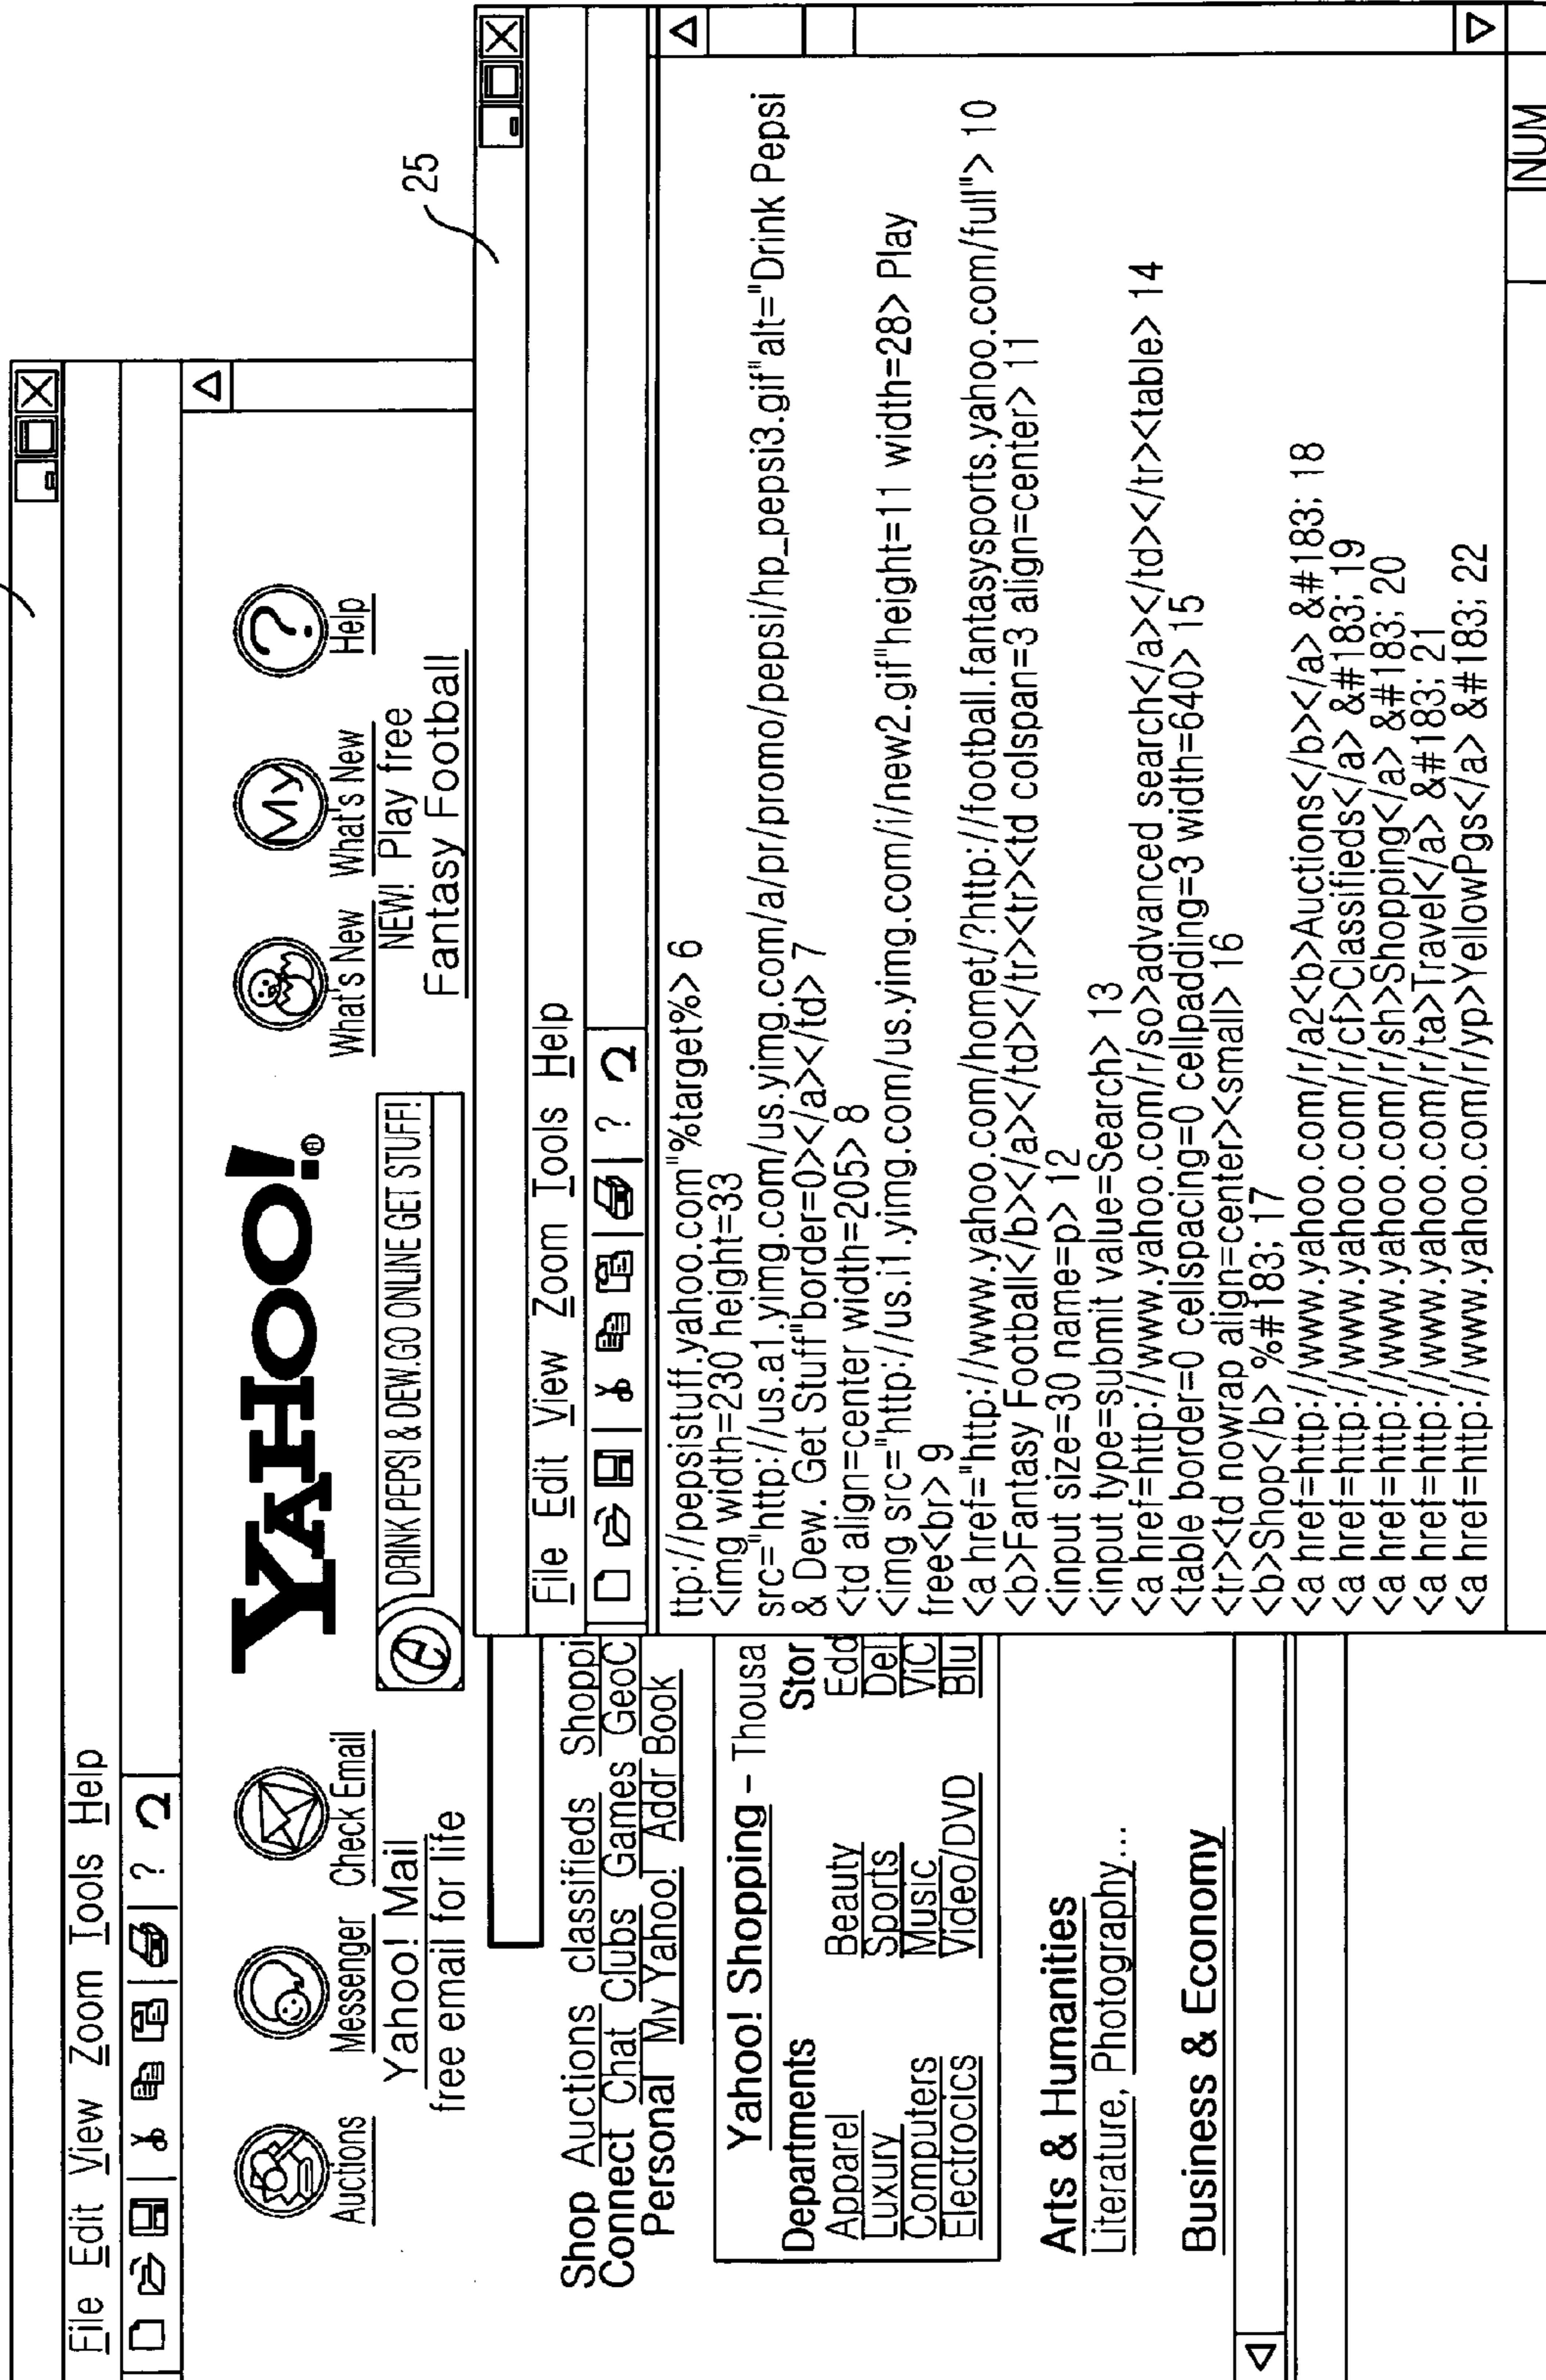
File Edit View Zoom Tools Help

?

Auctions Messenger Check Email What's New What's New Help

YAHOO!

Yahoo! Mail free email for life

DRINK PEPSI & DEW.GO ONLINE GET STUFF!

NEW! Play free Fantasy Football

Shop Auctions classifieds Shoppi
Connect Chat Clubs Games GeoC
Personal My Yahoo! Addr Book

Yahoo! Shopping - Thousa
Departments
Apparel Beauty
Luxury Sports
Computers Music
Electrocics Video/DVD

Stor
Edd
Del
VIC
Blu

Arts & Humanities
Literature, Photography...

Business & Economy

25

File Edit View Zoom Tools Help

?

ttp://pepsistuff.yahoo.com"%target%> 6
<img width=230 height=33
src="http://us.a1.yimg.com/us.yimg.com/a/pr/promo/pepsi/hp_pepsi3.gif"alt="Drink Pepsi & Dew. Get Stuff"border=0></a></td> 7
<td align=center width=205> 8
<img src="http://us.i1.yimg.com/us.yimg.com/i/new2.gif"height=11 width=28> Play free<br> 9
<a href="http://www.yahoo.com/homet/?http://football.fantasysports.yahoo.com/full"> 10
<b>Fantasy Football</b></a></td></tr><tr><td colspan=3 align=center> 11
<input size=30 name=p> 12
<input type=submit value=Search> 13
<a href=http://www.yahoo.com/r/so>advanced search</a></td></tr><table> 14
<table border=0 cellspacing=0 cellpadding=3 width=640> 15
<tr><td nowrap align=center><small> 16
<b>Shop</b> %#183; 17
<a href=http://www.yahoo.com/r/a2<b>Auctions</b></a> &#183; 18
<a href=http://www.yahoo.com/r/cf>Classifieds</a> &#183; 19
<a href=http://www.yahoo.com/r/sh>Shopping</a> &#183; 20
<a href=http://www.yahoo.com/r/ta>Travel</a> &#183; 21
<a href=http://www.yahoo.com/r/yp>YellowPgs</a> &#183; 22

NUM